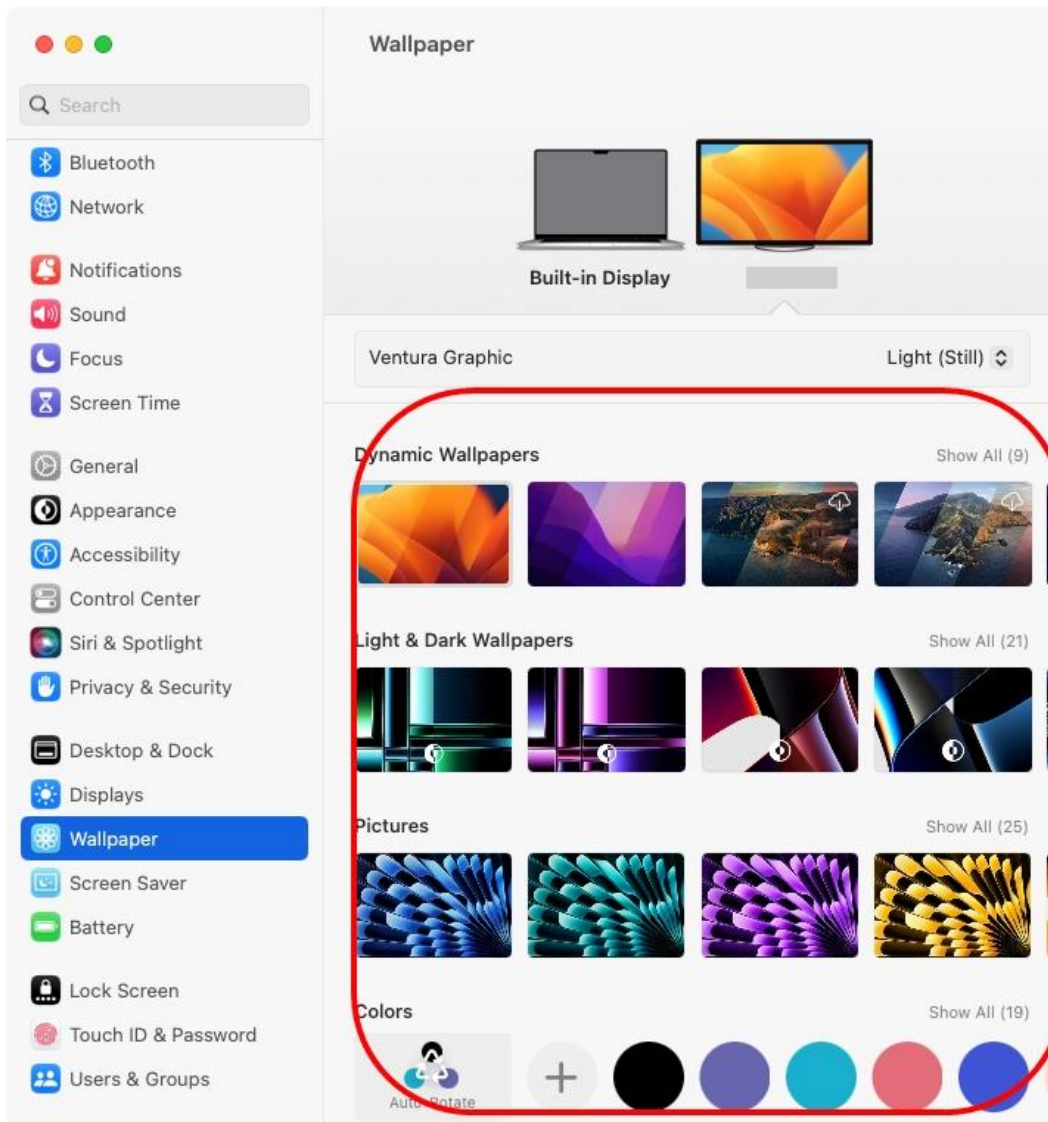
Search

Bluetooth
Network

Notifications
Sound
Focus
Screen Time

General
Appearance
Accessibility
Control Center
Siri & Spotlight
Privacy & Security

Desktop & Dock
Displays
Wallpaper
Screen Saver
Battery

Lock Screen
Touch ID & Password
Users & Groups

Wallpaper

Built-in Display

Ventura Graphic
Light (Still)

Dynamic Wallpapers
Show All (9)

Light & Dark Wallpapers
Show All (21)

Pictures
Show All (25)

Colors
Show All (19)

Auto-Rotate
+